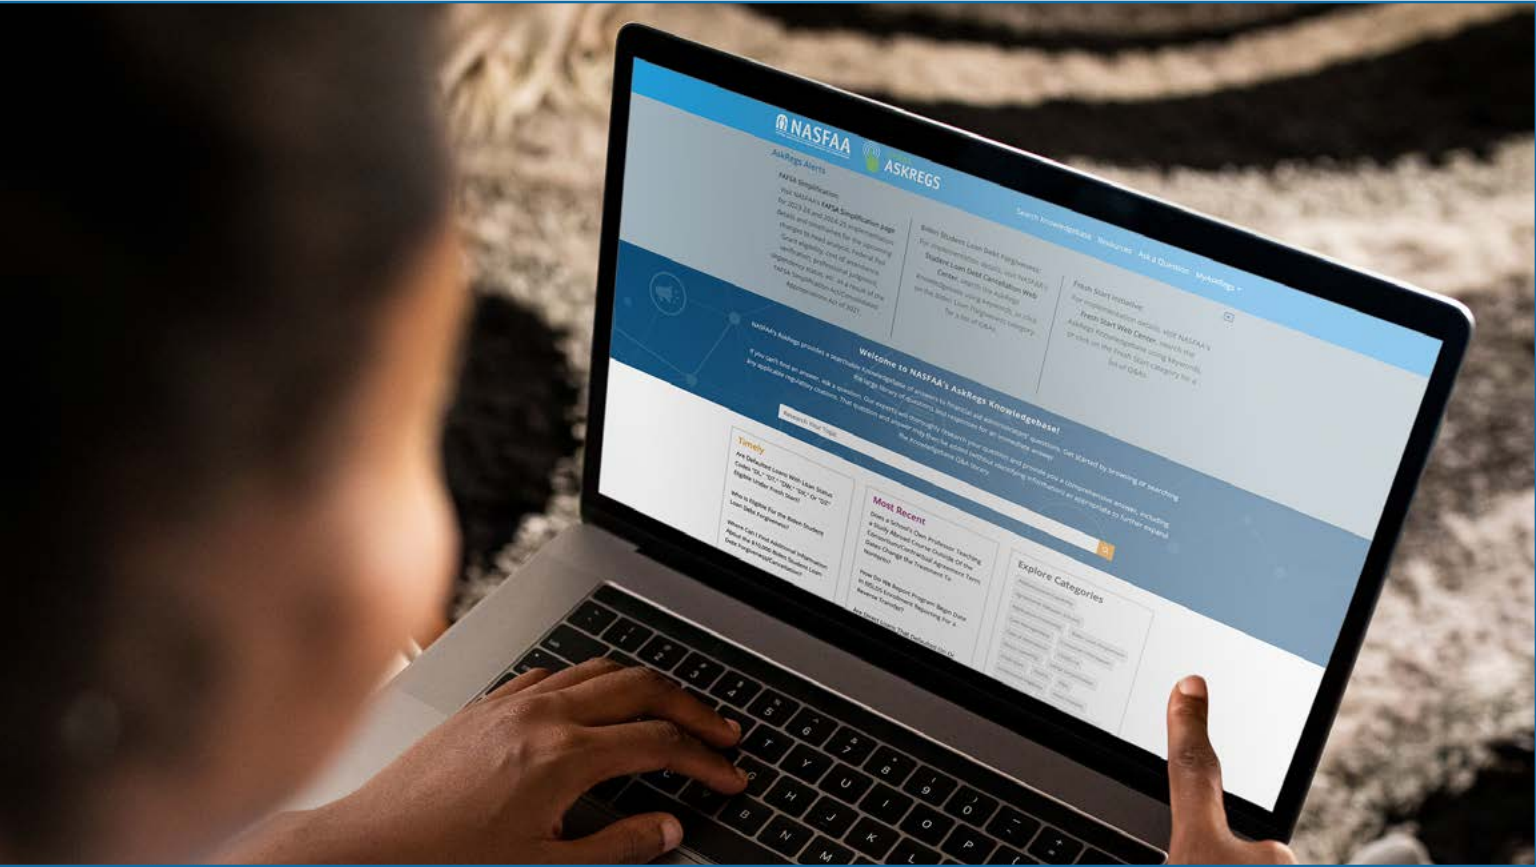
NASFAA ASKREGS

Search Knowledgebase Resources Ask a Question MyAskRegs

AskRegs Alerts

FAFSA Simplification

Visit NASFAA's FAFSA Simplification page for 2023-24 and 2024-25 implementation details and information for the upcoming changes to need analysis, Federal Pell Grant eligibility, cost of attendance, verification, professional judgment, eligibility status, etc. as a result of the FAFSA Simplification Act (Consolidated Appropriations Act of 2021).

Biden Student Loan Debt Forgiveness

For implementation details, visit NASFAA's Student Loan Debt Cancellation Web Center, search the AskRegs Knowledgebase using keywords, or click on the Debt Loan Forgiveness category for a list of Q&As.

Fresh Start Initiative

For implementation details, visit NASFAA's Fresh Start Web Center, search the AskRegs Knowledgebase using keywords, or click on the Fresh Start category for a list of Q&As.

Welcome to NASFAA's AskRegs Knowledgebase!

NASFAA's AskRegs provides a searchable Knowledgebase of answers to financial aid administrators' questions. Get started by browsing or searching the large library of questions and responses for an immediate answer.

If you can't find an answer, ask a question. Our experts will thoroughly research your question and provide you a comprehensive answer, including any applicable regulatory citations. That question and answer may then be added (without identifying information) as appropriate to further expand the Knowledgebase Q&A library.

Research Your Topic

Timely

Are Defaulted Loans With Loan Status Codes "DL," "DT," "DW," "DX," Or "DZ" Eligible Under Fresh Start?

Who Is Eligible For the Biden Student Loan Debt Forgiveness?

Where Can I Find Additional Information About the $10,000 Biden Student Loan Debt Forgiveness/Cancellation?

Most Recent

Does a School's Own Professor Teaching a Study Abroad Course Outside of the Consortium/Contractual Agreement Term Dates Change the Treatment To Students?

How Do We Report Program Begin Date in NSLDS Enrollment Reporting For a Reverse Transfer?

Are Direct Loans That Defaulted On Or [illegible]

Explore Categories

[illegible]